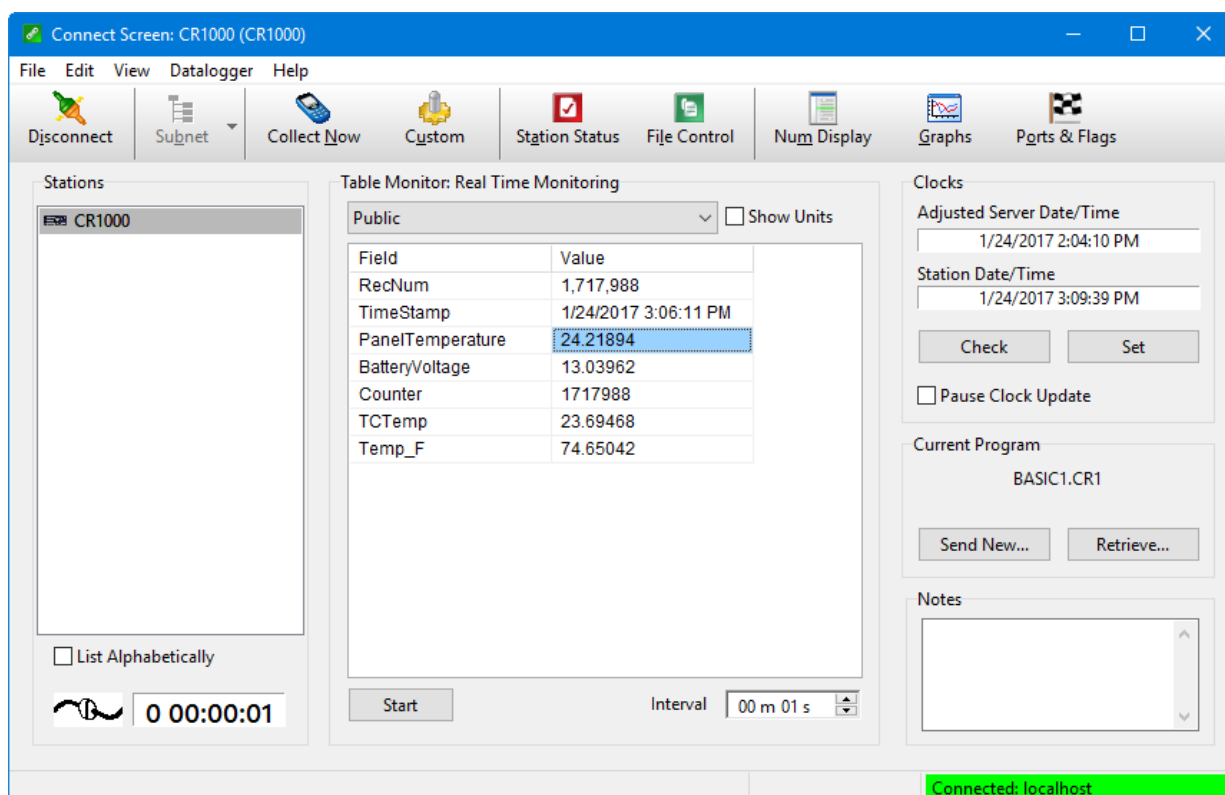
Connect Screen: CR1000 (CR1000)

File Edit View Datalogger Help

Disconnect Subnet Collect Now Custom Station Status File Control Num Display Graphs Ports & Flags

Stations

CR1000

List Alphabetically

0 00:00:01

Table Monitor: Real Time Monitoring

Public

Show Units

| Field | Value |
|---|---|
| RecNum | 1,717,988 |
| TimeStamp | 1/24/2017 3:06:11 PM |
| PanelTemperature | 24.21894 |
| BatteryVoltage | 13.03962 |
| Counter | 1717988 |
| TCTemp | 23.69468 |
| Temp_F | 74.65042 |

Start

Interval 00 m 01 s

Clocks

Adjusted Server Date/Time

1/24/2017 2:04:10 PM

Station Date/Time

1/24/2017 3:09:39 PM

Check Set

Pause Clock Update

Current Program

BASIC1.CR1

Send New... Retrieve...

Notes

Connected: localhost